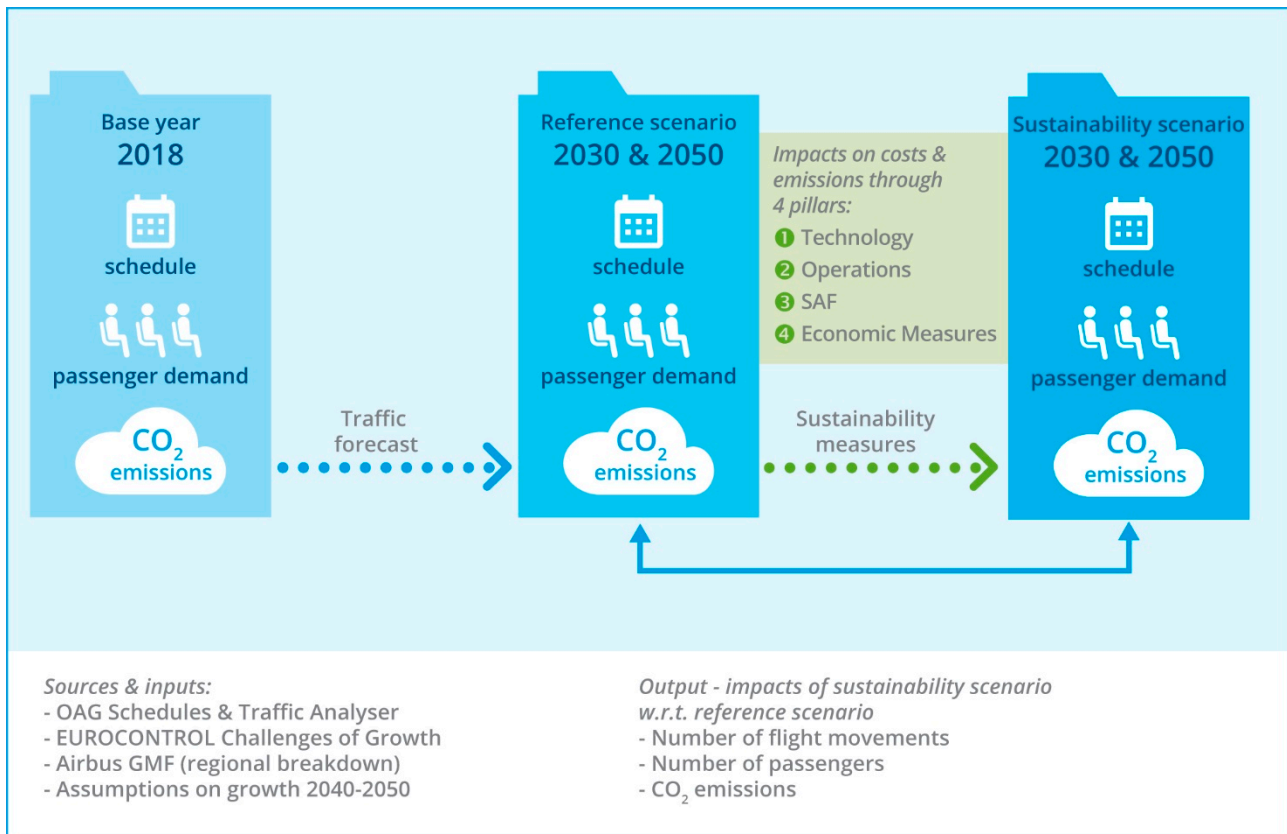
Base year
2018

schedule

passenger demand

$CO_2$
emissions

Traffic forecast

Reference scenario
2030 & 2050

schedule

passenger demand

$CO_2$
emissions

Impacts on costs & emissions through 4 pillars:
1 Technology
2 Operations
3 SAF
4 Economic Measures

Sustainability measures

Sustainability scenario
2030 & 2050

schedule

passenger demand

$CO_2$
emissions

Sources & inputs:
- OAG Schedules & Traffic Analyser
- EUROCONTROL Challenges of Growth
- Airbus GMF (regional breakdown)
- Assumptions on growth 2040-2050

Output - impacts of sustainability scenario w.r.t. reference scenario
- Number of flight movements
- Number of passengers
- $CO_2$ emissions